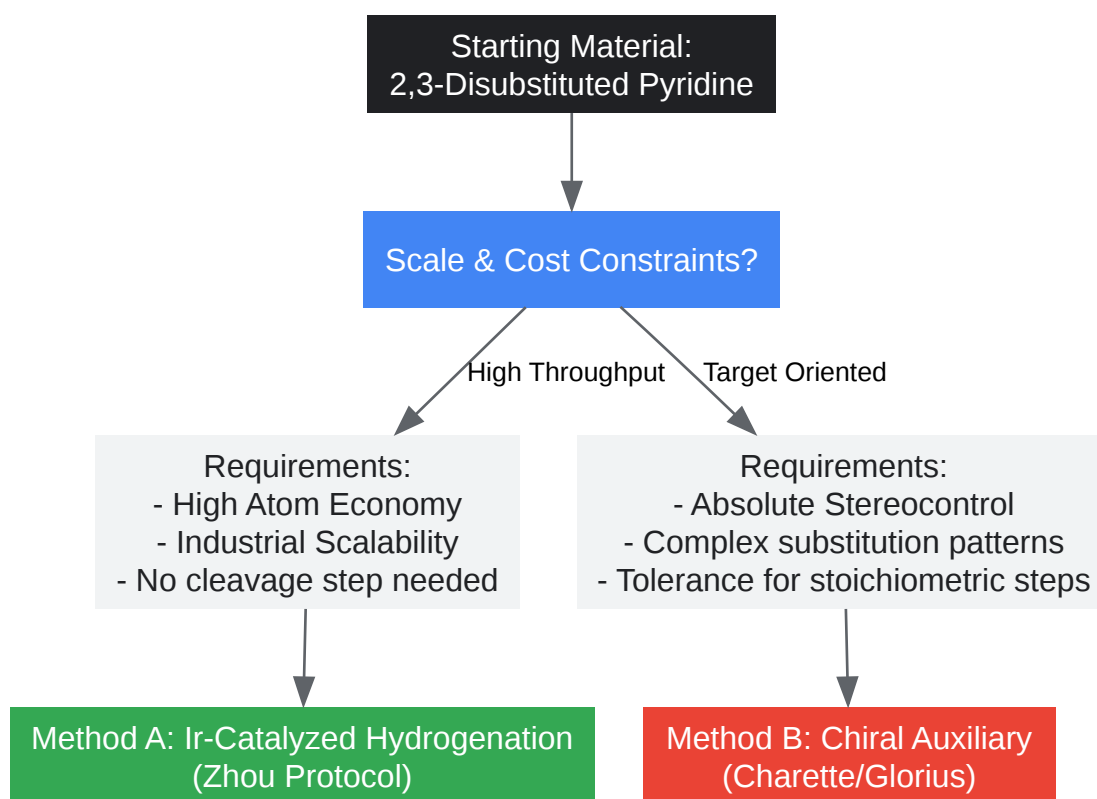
Starting Material:
2,3-Disubstituted Pyridine

Scale & Cost Constraints?

High Throughput

Target Oriented

Requirements:
- High Atom Economy
- Industrial Scalability
- No cleavage step needed

Requirements:
- Absolute Stereocontrol
- Complex substitution patterns
- Tolerance for stoichiometric steps

Method A: Ir-Catalyzed Hydrogenation
(Zhou Protocol)

Method B: Chiral Auxiliary
(Charette/Glorius)